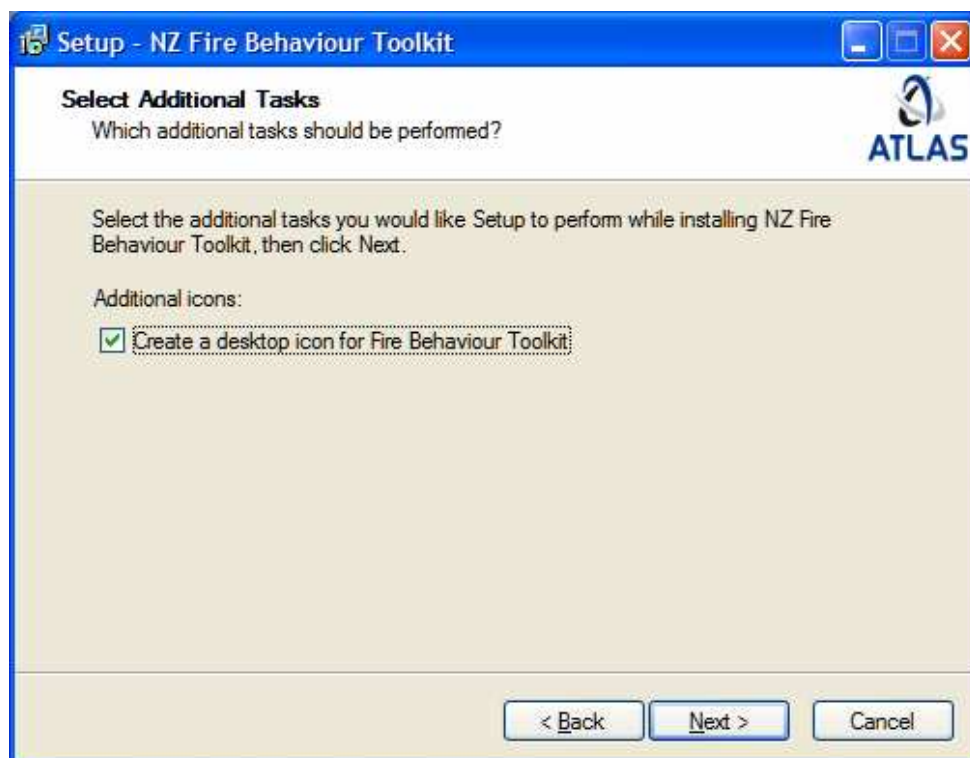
Setup - NZ Fire Behaviour Toolkit

Select Additional Tasks
Which additional tasks should be performed?

ATLAS

Select the additional tasks you would like Setup to perform while installing NZ Fire Behaviour Toolkit, then click Next.

Additional icons:

Create a desktop icon for Fire Behaviour Toolkit

< Back
Next >
Cancel